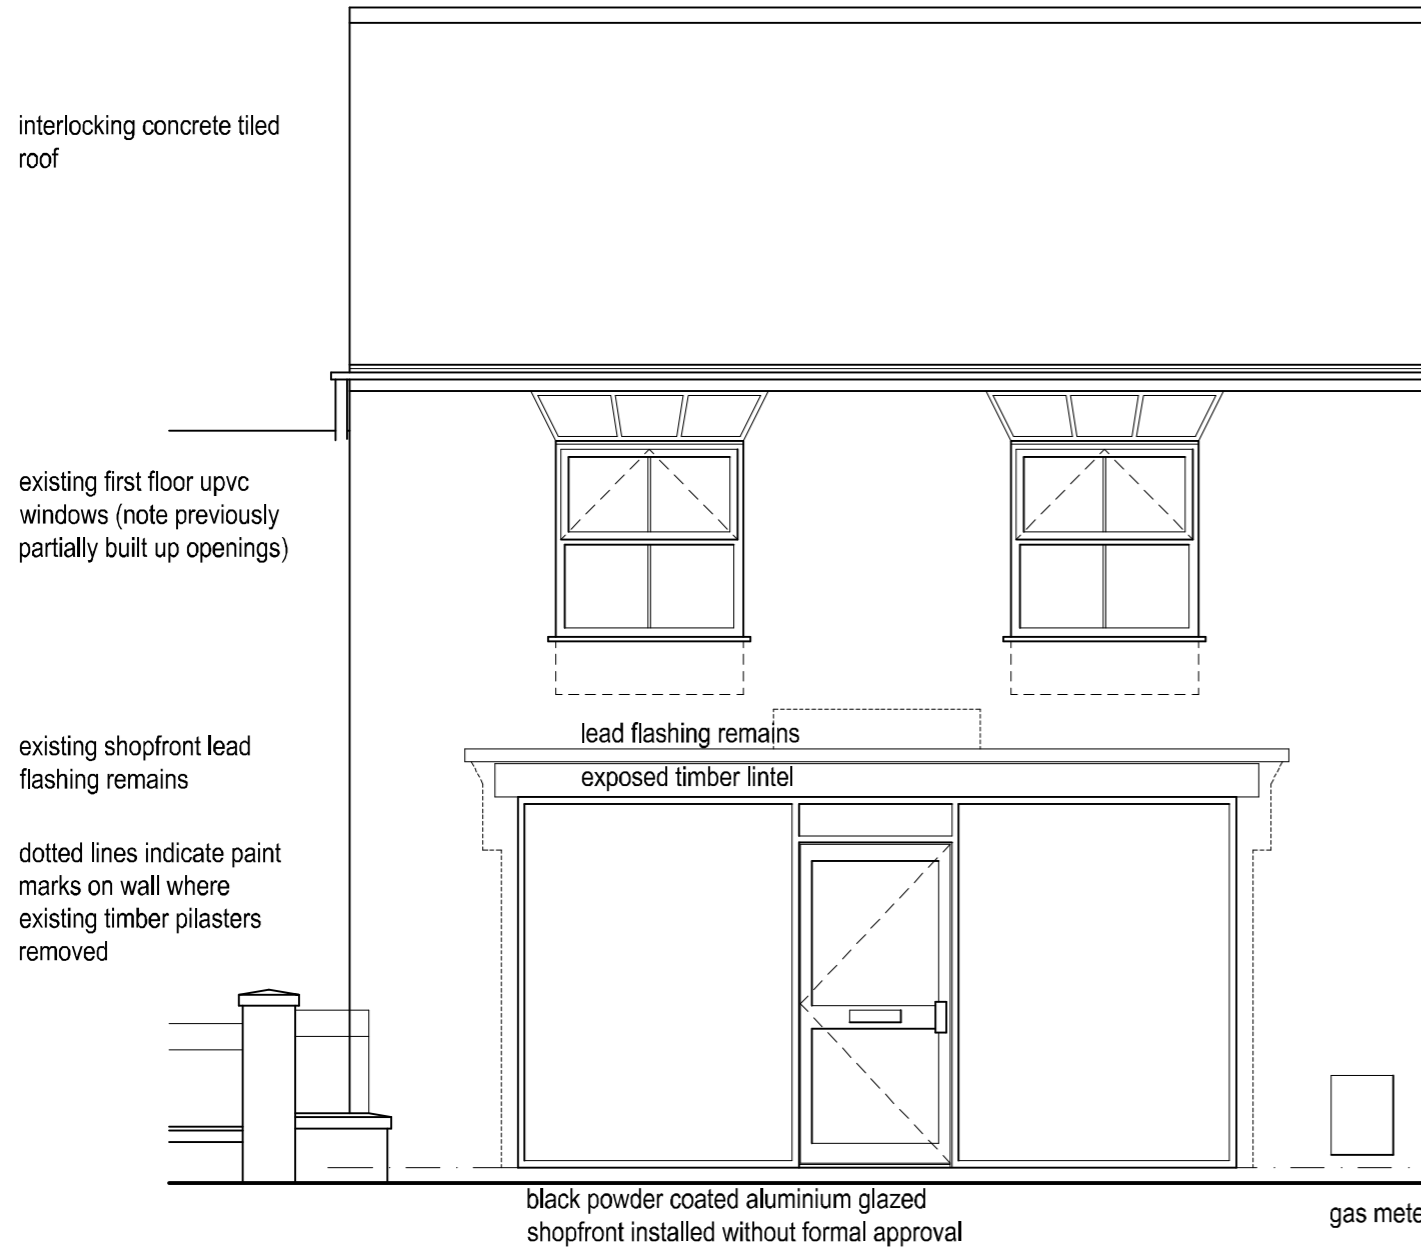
interlocking concrete tiled roof

existing first floor upvc windows (note previously partially built up openings)

existing shopfront lead flashing remains

dotted lines indicate paint marks on wall where existing timber pilasters removed

lead flashing remains

exposed timber lintel

black powder coated aluminium glazed shopfront installed without formal approval

gas mete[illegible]